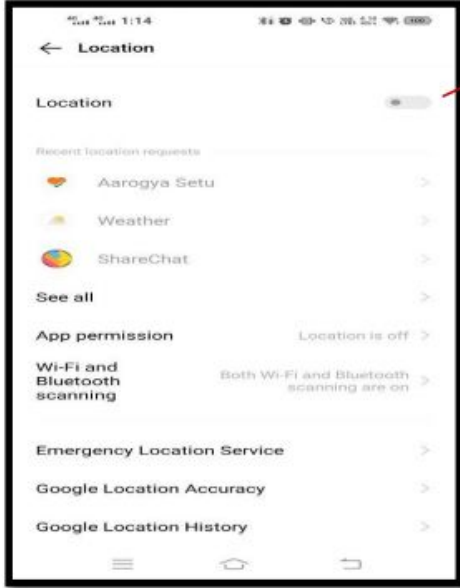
1:14

← Location

Location

Recent location requests

Aarogya Setu

Weather

ShareChat

See all

App permission Location is off

Wi-Fi and Bluetooth scanning Both Wi-Fi and Bluetooth scanning are on

Emergency Location Service

Google Location Accuracy

Google Location History